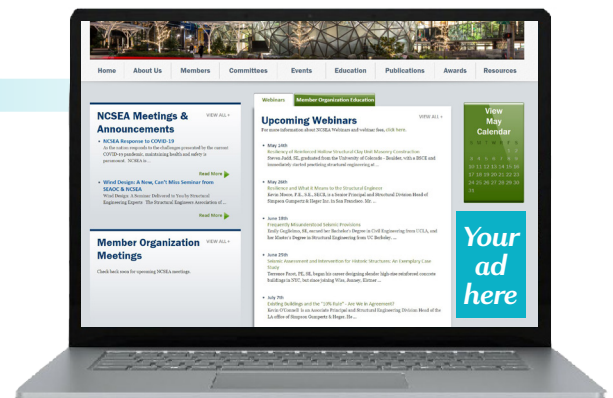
Home | About Us | Members | Committees | Events | Education | Publications | Awards | Resources

NCSEA Meetings & Announcements
VIEW ALL +

• NCSEA Response to COVID-19
As the nation responds to the challenges presented by the current COVID-19 pandemic, maintaining health and safety is paramount. NCSEA is...
Read More

• Wind Design: A New, Can't Miss Seminar from SEAOC & NCSEA
Wind Design: A Seminar Delivered to You by Structural Engineering Experts. The Structural Engineers Association of...
Read More

Member Organization Meetings
VIEW ALL +
Check back soon for upcoming NCSEA meetings.

Webinars | Member Organization Education

Upcoming Webinars
VIEW ALL +
For more information about NCSEA Webinars and webinar fees, click here.

• May 14th
Resiliency of Reinforced Hollow Structural Clay Unit Masonry Construction
Steven Judd, SE, graduated from the University of Colorado - Boulder, with a BSCE and immediately started practicing structural engineering at...

• May 26th
Resilience and What it Means to the Structural Engineer
Kevin Moore, P.E., S.E., SECB, is a Senior Principal and Structural Division Head of Simpson Gumpertz & Heger Inc. in San Francisco. Mr. ...

• June 18th
Frequently Misunderstood Seismic Provisions
Emily Guglielmo, SE, earned her Bachelor's Degree in Civil Engineering from UCLA, and her Master's Degree in Structural Engineering from UC Berkeley. ...

• June 25th
Seismic Assessment and Intervention for Historic Structures: An Exemplary Case Study
Terrence Paret, PE, SE, began his career designing slender high-rise reinforced concrete buildings in NYC, but since joining Wiss, Janney, Elstner ...

• July 7th
Existing Buildings and the "10% Rule" - Are We in Agreement?
Kevin O'Connell is an Associate Principal and Structural Engineering Division Head of the LA office of Simpson Gumpertz & Heger, Inc. ...

View May Calendar
S M T W T F S
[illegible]
25 26 27 28 29 30
31

Your ad here